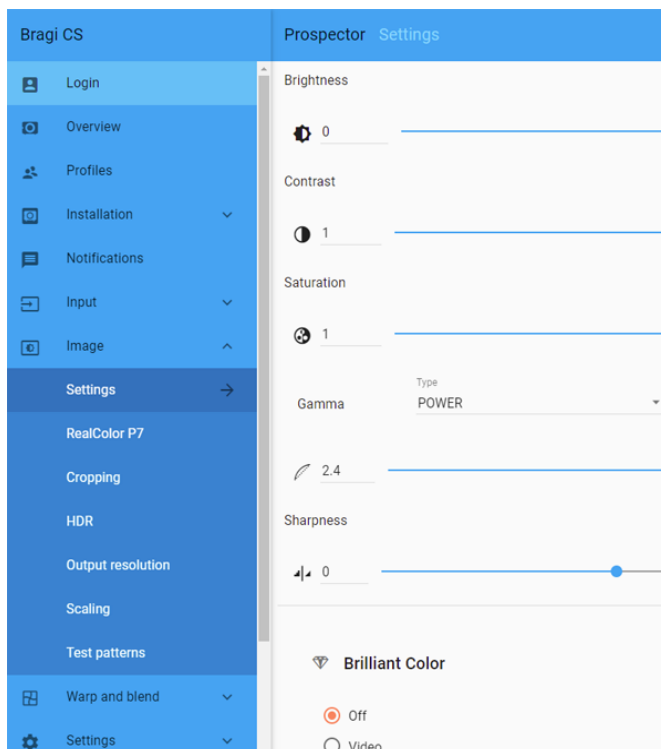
Bragi CS

Login
Overview
Profiles
Installation
Notifications
Input
Image
Settings
RealColor P7
Cropping
HDR
Output resolution
Scaling
Test patterns
Warp and blend
Settings

Prospector Settings

Brightness
0
Contrast
1
Saturation
1
Gamma
Type
POWER
2.4
Sharpness
0

Brilliant Color
Off
Video